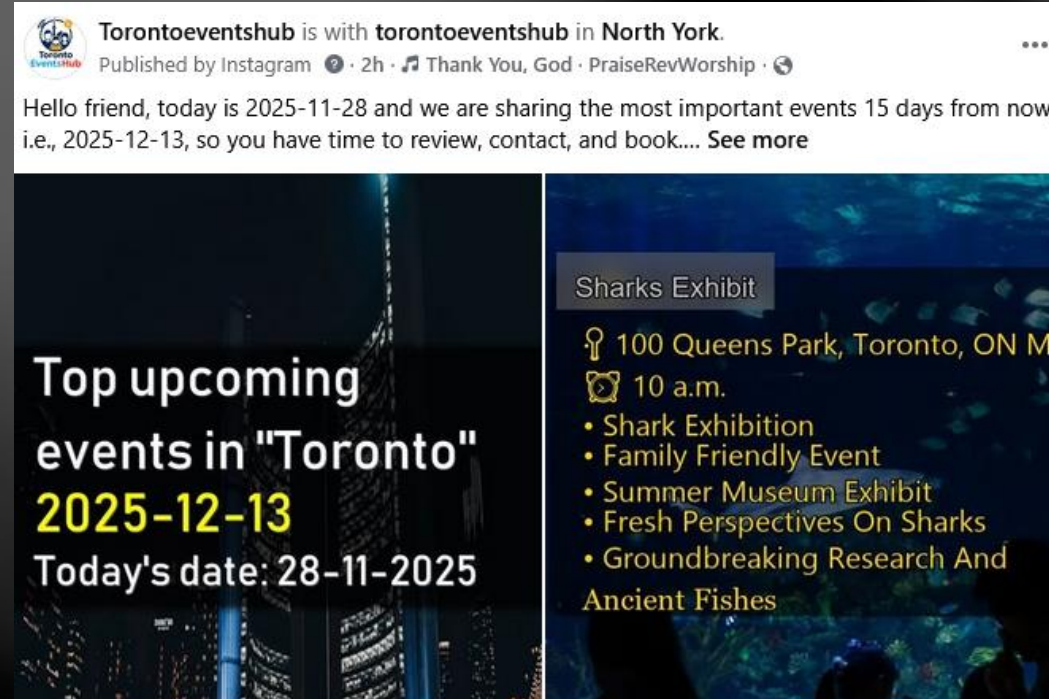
Toronto EventsHub

Torontoeventshub is with torontoeventshub in North York.
Published by Instagram · 2h · ♫ Thank You, God · PraiseRevWorship ·

Hello friend, today is 2025-11-28 and we are sharing the most important events 15 days from now i.e., 2025-12-13, so you have time to review, contact, and book.... See more

Top upcoming events in "Toronto"
2025-12-13
Today's date: 28-11-2025

Sharks Exhibit
100 Queens Park, Toronto, ON M
10 a.m.
• Shark Exhibition
• Family Friendly Event
• Summer Museum Exhibit
• Fresh Perspectives On Sharks
• Groundbreaking Research And Ancient Fishes